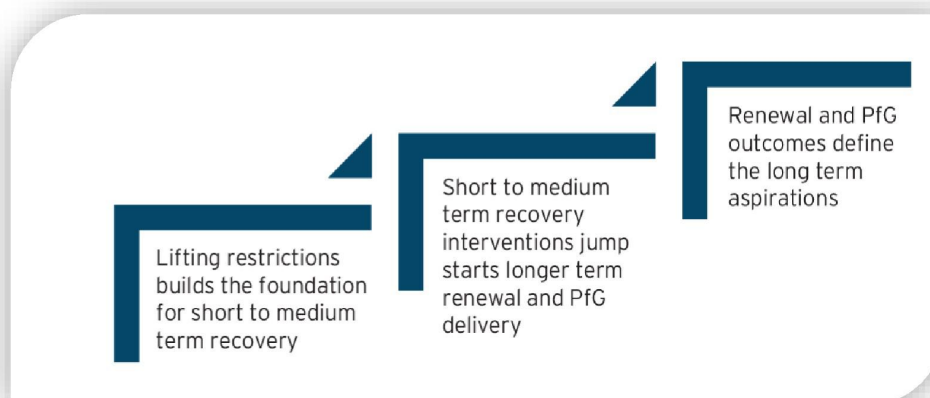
Lifting restrictions builds the foundation for short to medium term recovery

Short to medium term recovery interventions jump starts longer term renewal and PfG delivery

Renewal and PfG outcomes define the long term aspirations